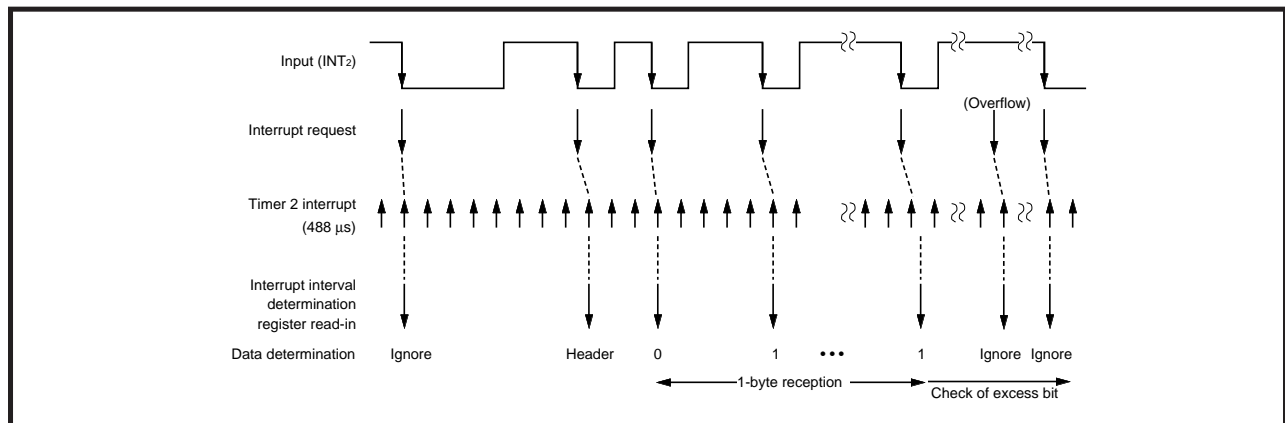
Input (INT$_2$)

(Overflow)

Interrupt request

Timer 2 interrupt
(488 µs)

Interrupt interval determination register read-in

Data determination Ignore Header 0 1 ••• 1 Ignore Ignore

1-byte reception

Check of excess bit